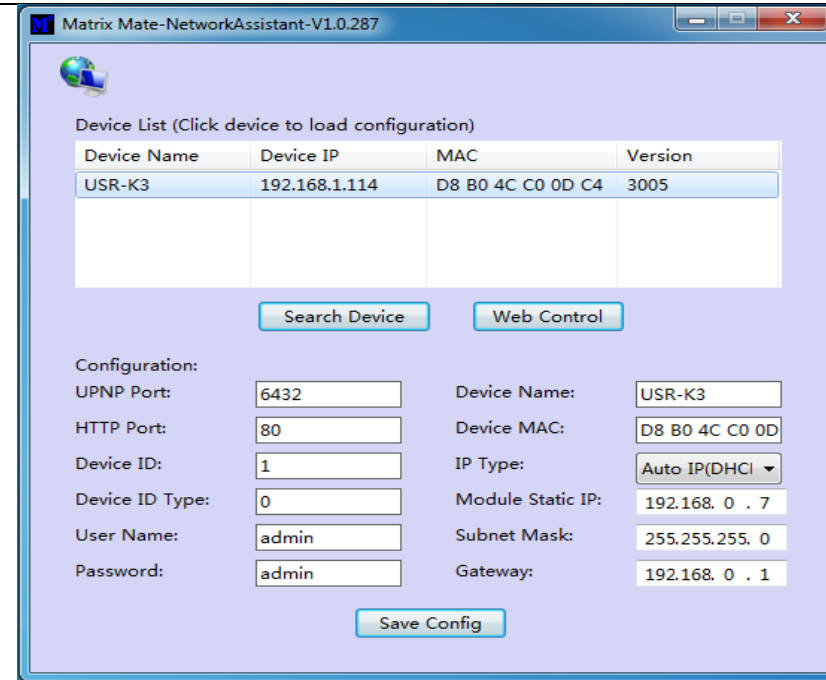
Matrix Mate-NetworkAssistant-V1.0.287

Device List (Click device to load configuration)

| Device Name | Device IP | MAC | Version |
|---|---|---|---|
| USR-K3 | 192.168.1.114 | D8 B0 4C C0 0D C4 | 3005 |

Search Device

Web Control

Configuration:

UPNP Port: 6432

HTTP Port: 80

Device ID: 1

Device ID Type: 0

User Name: admin

Password: admin

Device Name: USR-K3

Device MAC: D8 B0 4C C0 0D

IP Type: Auto IP(DHCI

Module Static IP: 192.168. 0 . 7

Subnet Mask: 255.255.255. 0

Gateway: 192.168. 0 . 1

Save Config